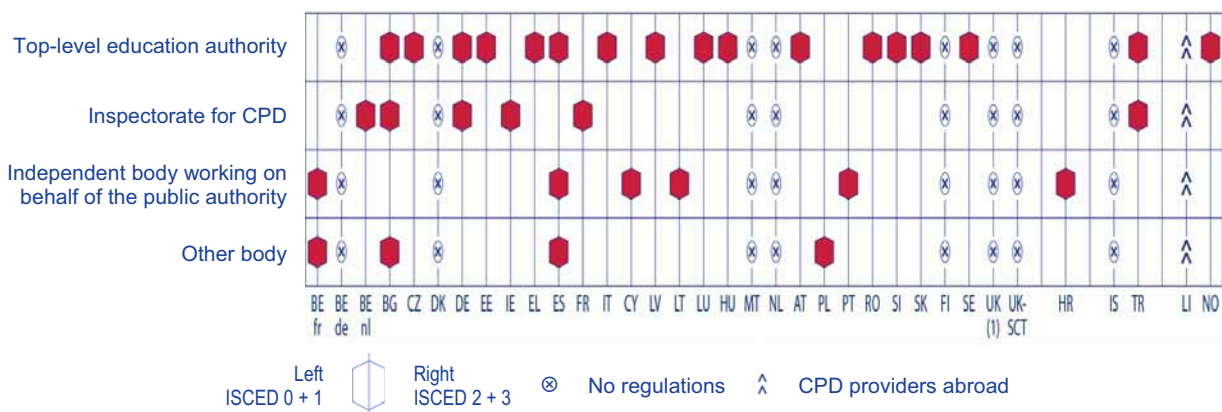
Top-level education authority

Inspectorate for CPD

Independent body working on behalf of the public authority

Other body

| BE fr | BE de | BE nl | BG | CZ | DK | DE | EE | IE | EL | ES | FR | IT | CY | LV | LT | LU | HU | MT | NL | AT | PL | PT | RO | SI | SK | FI | SE | UK (1) | UK-SCT | HR | IS | TR | LI | NO |
|---|---|---|---|---|---|---|---|---|---|---|---|---|---|---|---|---|---|---|---|---|---|---|---|---|---|---|---|---|---|---|---|---|---|---|

Left ISCED 0 + 1

Right ISCED 2 + 3

⊗ No regulations

^ CPD providers abroad